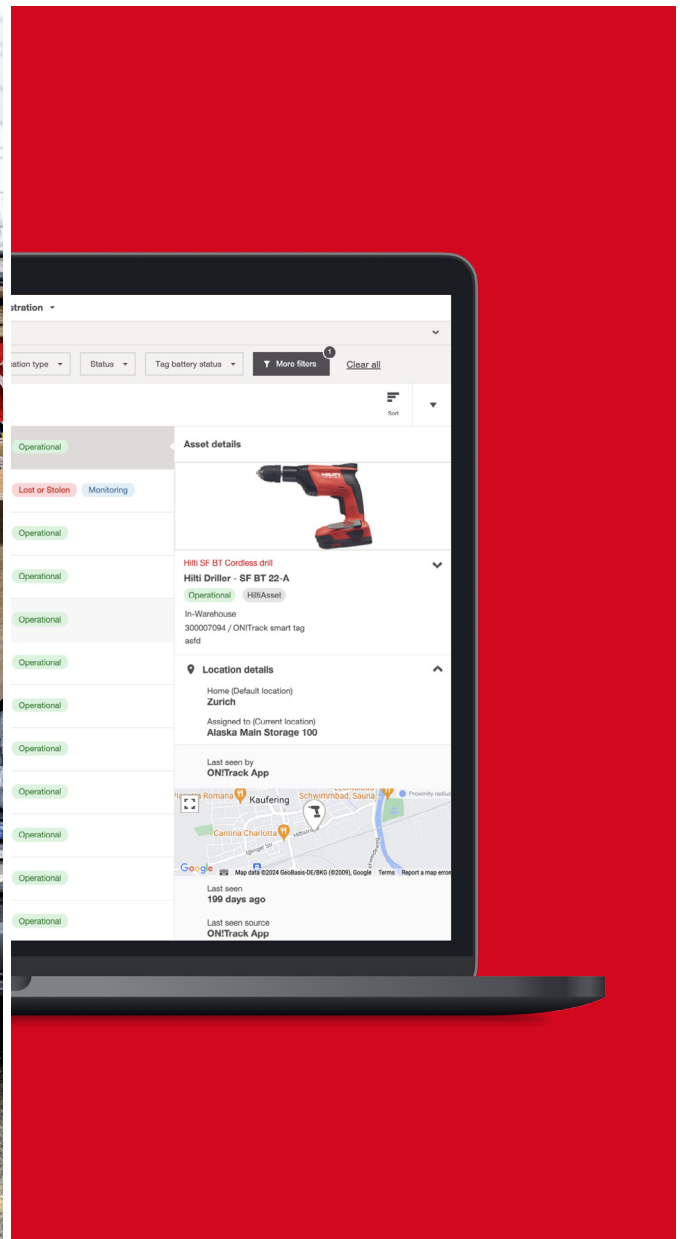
stration

ation type
Status
Tag battery status
More filters 1
Clear all

Sort

Operational
Lost or Stolen
Monitoring
Operational
Operational
Operational
Operational
Operational
Operational
Operational
Operational
Operational
Operational

Asset details

Hilti SF BT Cordless drill
Hilti Driller - SF BT 22-A
Operational
HiltiAsset
In-Warehouse
300007094 / ON!Track smart tag
asfd

Location details
Home (Default location)
Zurich
Assigned to (Current location)
Alaska Main Storage 100

Last seen by
ON!Track App

Kaufering
Schwimmbad, Sauna
Cantina Charlotta
Proximity radius
Google
Map data ©2024 GeoBasis-DE/BKG (©2009), Google Terms Report a map error

Last seen
199 days ago

Last seen source
ON!Track App